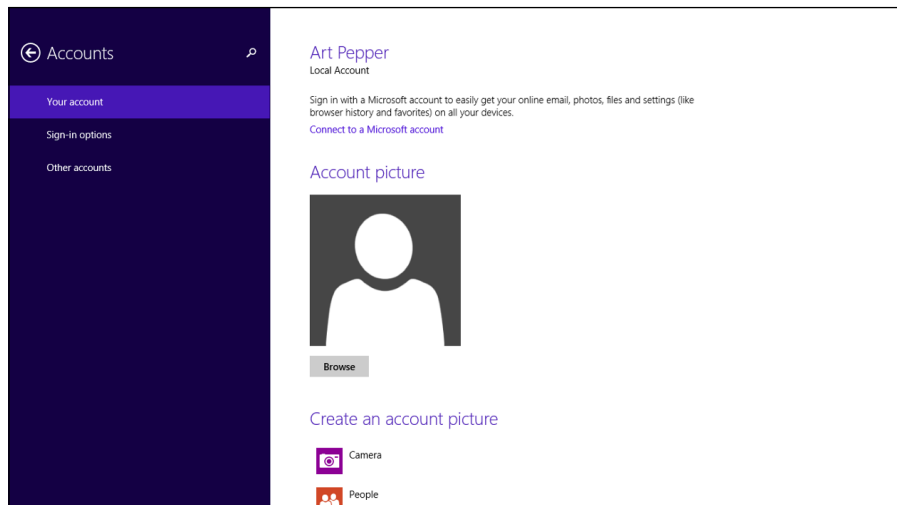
Accounts

Your account

Sign-in options

Other accounts

Art Pepper
Local Account

Sign in with a Microsoft account to easily get your online email, photos, files and settings (like browser history and favorites) on all your devices.

Connect to a Microsoft account

Account picture

Browse

Create an account picture

Camera

People